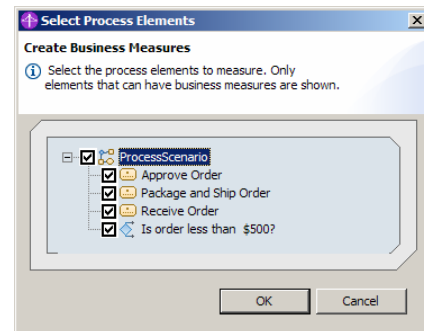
Select Process Elements

Create Business Measures

Select the process elements to measure. Only elements that can have business measures are shown.

ProcessScenario
Approve Order
Package and Ship Order
Receive Order
Is order less than $500?

OK
Cancel